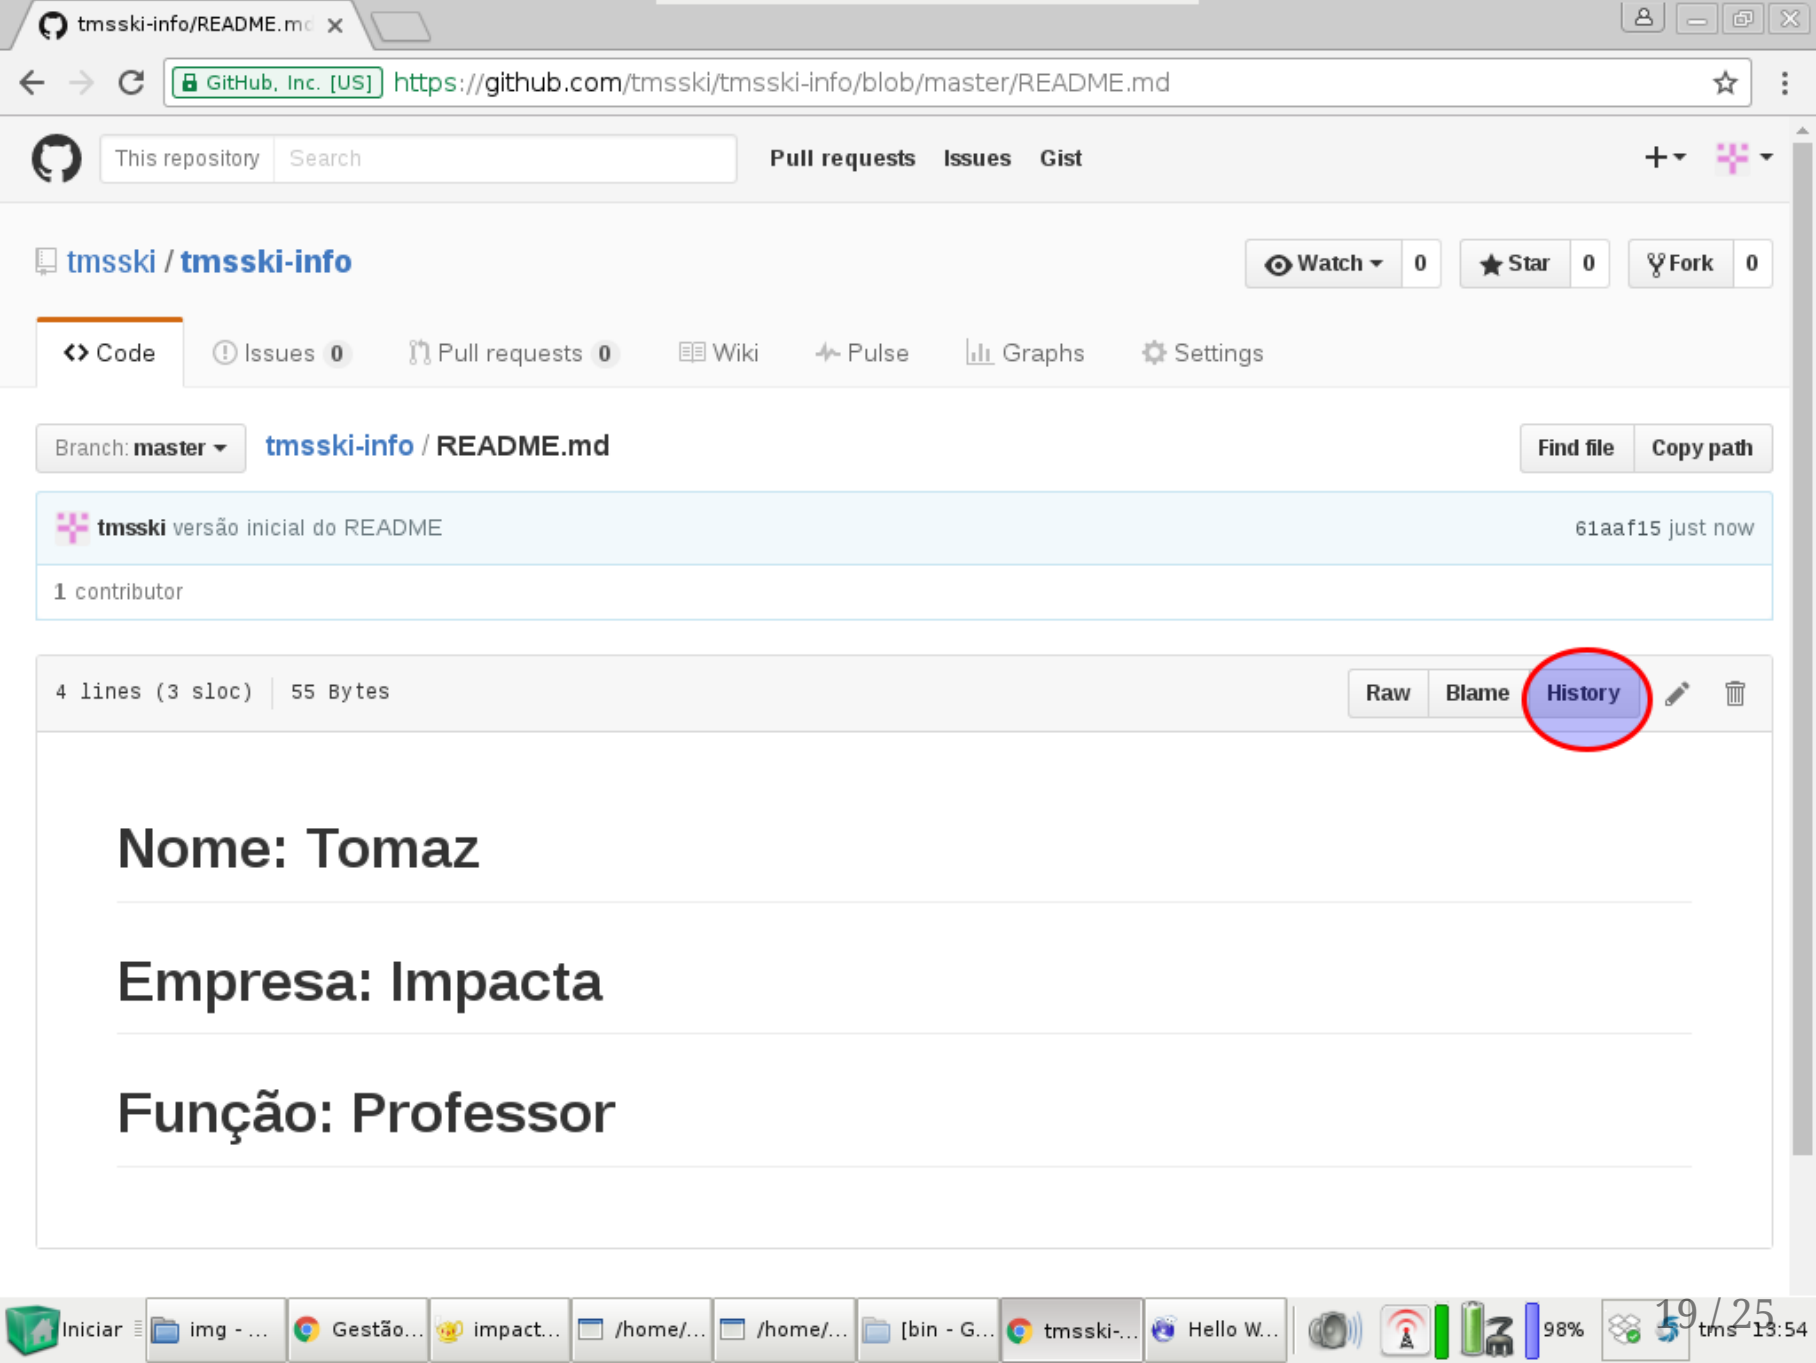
tmsski-info/README.md ×

GitHub, Inc. [US] https://github.com/tmsski/tmsski-info/blob/master/README.md

This repository Search Pull requests Issues Gist

tmsski / tmsski-info

Watch 0 Star 0 Fork 0

Code Issues 0 Pull requests 0 Wiki Pulse Graphs Settings

Branch: master tmsski-info / README.md Find file Copy path

tmsski versão inicial do README 61aaf15 just now

1 contributor

4 lines (3 sloc) 55 Bytes Raw Blame History

Nome: Tomaz

Empresa: Impacta

Função: Professor

Iniciar img - ... Gestão... impact... /home/... /home/... [bin - G... tmsski-... Hello W... 98% tms 13:54

19 / 25